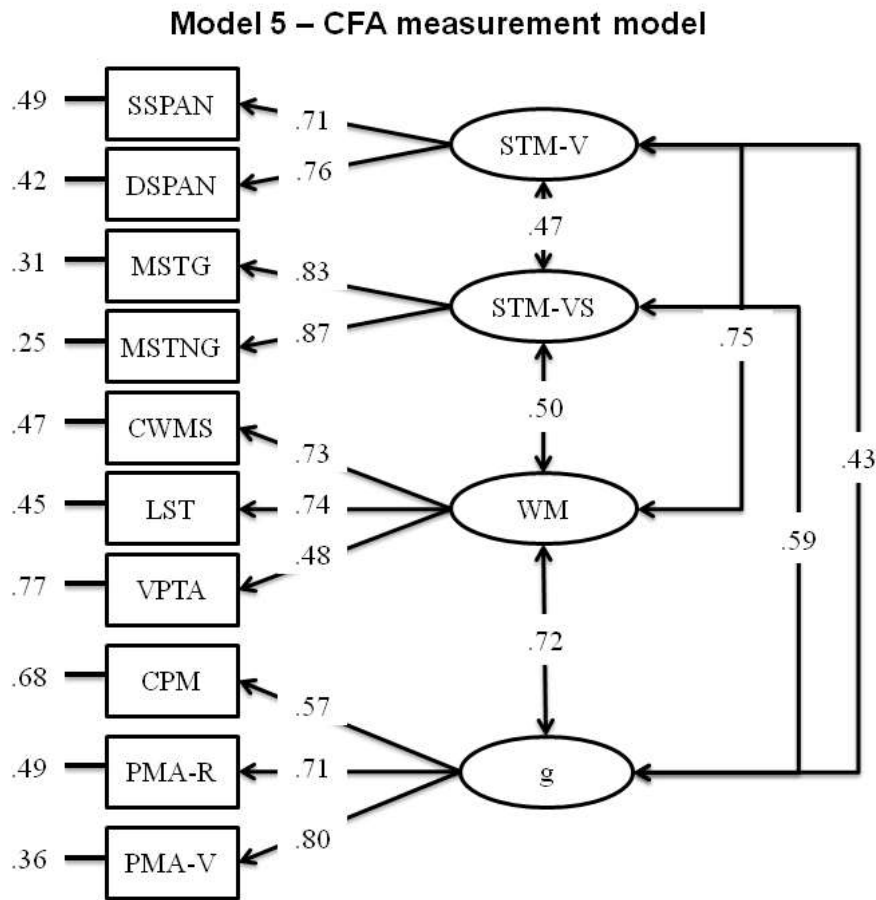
Model 5 – CFA measurement model

.49 SSPAN .71
.42 DSPAN .76
STM-V
.47
.31 MSTG .83
.25 MSTNG .87
STM-VS
.75
.50
.47 CWMS .73
.45 LST .74
.77 VPTA .48
WM
.43
.59
.72
.68 CPM .57
.49 PMA-R .71
.36 PMA-V .80
g